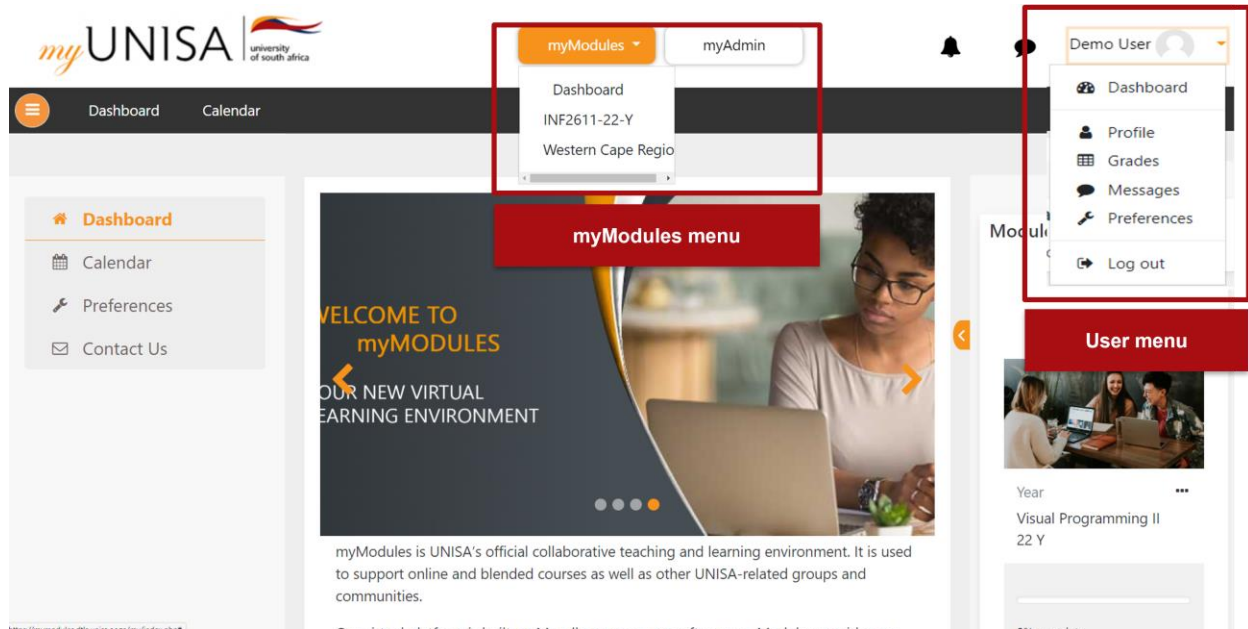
myUNISA university of south africa

myModules ▾ myAdmin

Dashboard
INF2611-22-Y
Western Cape Regio

Demo User

Dashboard
Profile
Grades
Messages
Preferences
Log out

Dashboard Calendar

Dashboard
Calendar
Preferences
Contact Us

myModules menu

User menu

Modul

VELCOME TO myMODULES
OUR NEW VIRTUAL
EARNING ENVIRONMENT

Year
Visual Programming II
22 Y

myModules is UNISA's official collaborative teaching and learning environment. It is used to support online and blended courses as well as other UNISA-related groups and communities.

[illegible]